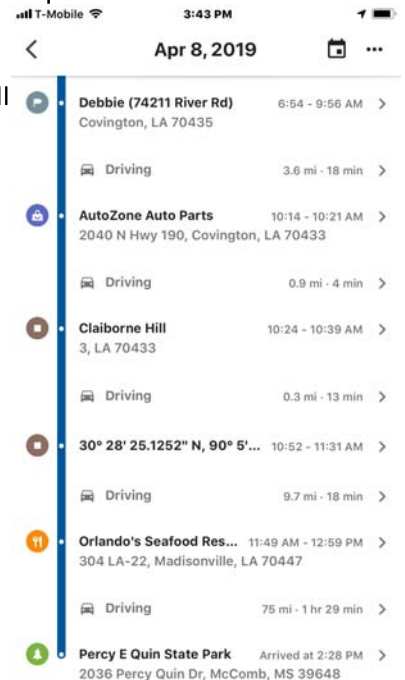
T-Mobile 3:43 PM

Apr 8, 2019

Debbie (74211 River Rd) 6:54 - 9:56 AM
Covington, LA 70435

Driving 3.6 mi · 18 min

AutoZone Auto Parts 10:14 - 10:21 AM
2040 N Hwy 190, Covington, LA 70433

Driving 0.9 mi · 4 min

Claiborne Hill 10:24 - 10:39 AM
3, LA 70433

Driving 0.3 mi · 13 min

30° 28' 25.1252" N, 90° 5'... 10:52 - 11:31 AM

Driving 9.7 mi · 18 min

Orlando's Seafood Res... 11:49 AM - 12:59 PM
304 LA-22, Madisonville, LA 70447

Driving 75 mi · 1 hr 29 min

Percy E Quin State Park Arrived at 2:28 PM
2036 Percy Quin Dr, McComb, MS 39648